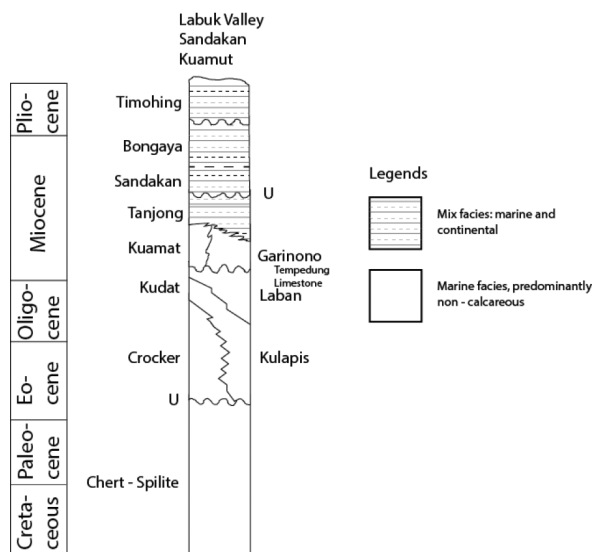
Labuk Valley
Sandakan
Kuamut

Plio-cene
Miocene
Oligo-cene
Eo-cene
Paleo-cene
Creta-ceous

Timohing
Bongaya
Sandakan
Tanjong
Kuamat
Kudat
Crocker
U
Chert - Spilite

U
Garinono
Tempedung Limestone
Laban
Kulapis

Legends
Mix facies: marine and continental
Marine facies, predominantly non - calcareous